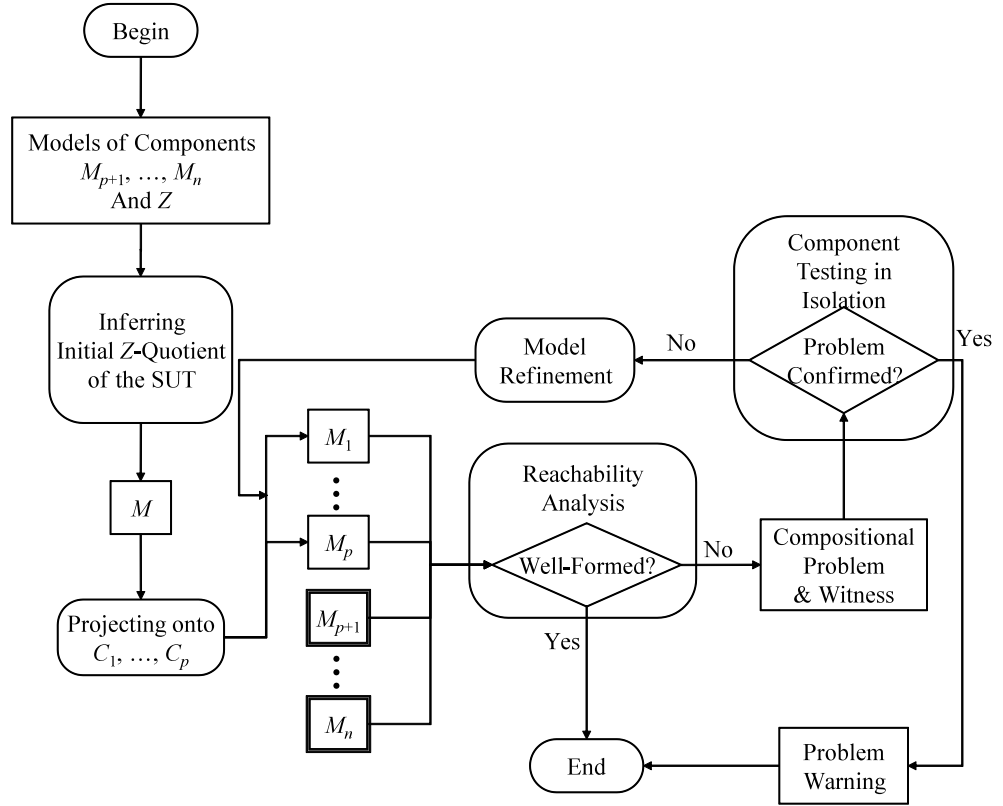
Begin

Models of Components $M_{p+1}$, ..., $M_n$ And $Z$

Inferring Initial $Z$-Quotient of the SUT

$M$

Projecting onto $C_1$, ..., $C_p$

$M_1$

$M_p$

$M_{p+1}$

$M_n$

Model Refinement

No

Component Testing in Isolation

Problem Confirmed?

Yes

Reachability Analysis

Well-Formed?

No

Compositional Problem & Witness

Yes

End

Problem Warning